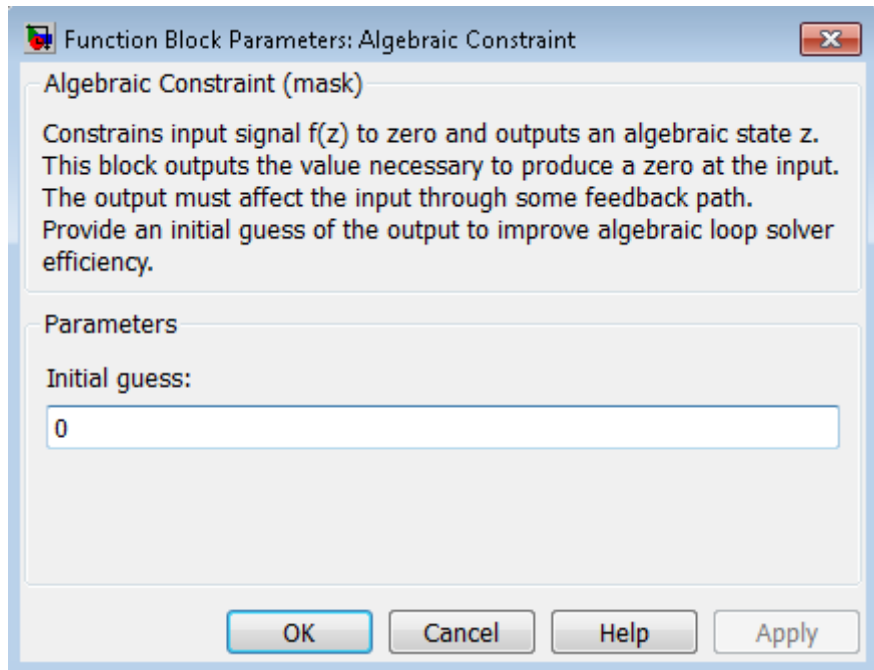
Function Block Parameters: Algebraic Constraint

Algebraic Constraint (mask)

Constrains input signal f(z) to zero and outputs an algebraic state z. This block outputs the value necessary to produce a zero at the input. The output must affect the input through some feedback path. Provide an initial guess of the output to improve algebraic loop solver efficiency.

Parameters

Initial guess:

0

OK Cancel Help Apply